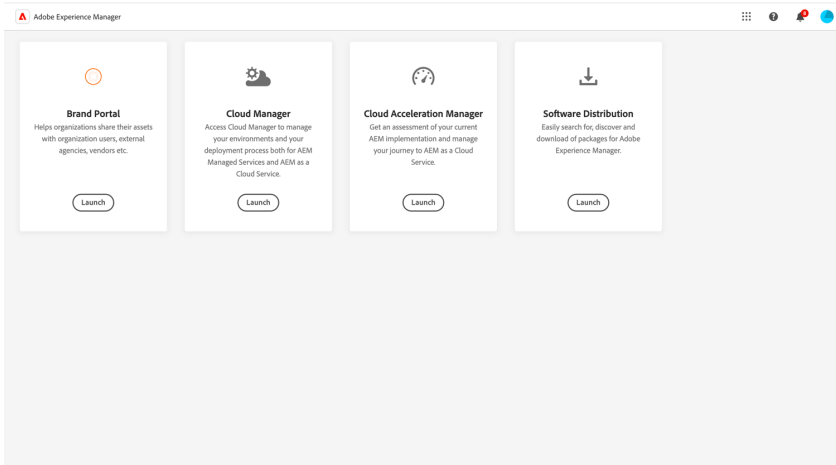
Adobe Experience Manager

Brand Portal
Helps organizations share their assets with organization users, external agencies, vendors etc.

Launch

Cloud Manager
Access Cloud Manager to manage your environments and your deployment process both for AEM Managed Services and AEM as a Cloud Service.

Launch

Cloud Acceleration Manager
Get an assessment of your current AEM implementation and manage your journey to AEM as a Cloud Service.

Launch

Software Distribution
Easily search for, discover and download of packages for Adobe Experience Manager.

Launch